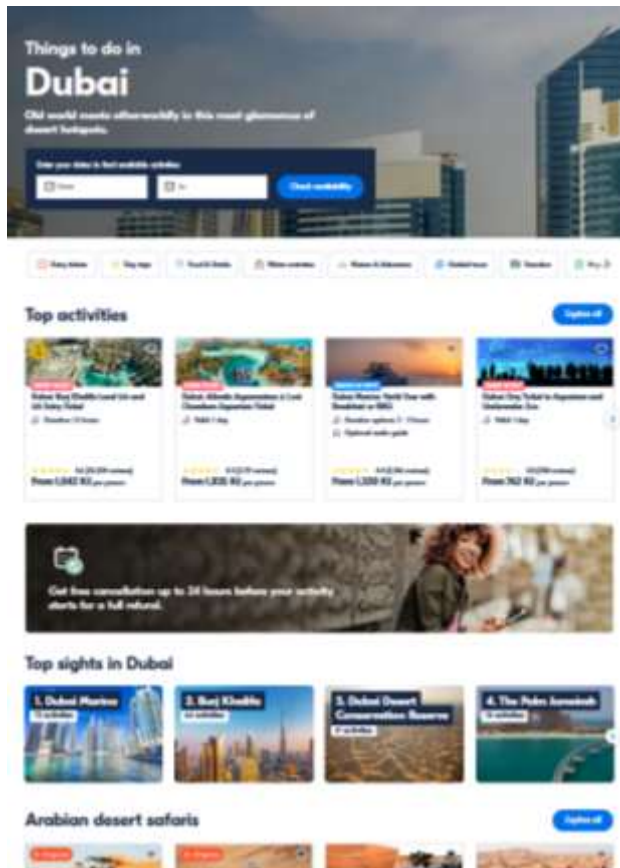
Things to do in

Dubai

Old world meets otherworldly in this most glamorous of desert hotspots.

Enter your dates to find available activities

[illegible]

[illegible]

Check availability

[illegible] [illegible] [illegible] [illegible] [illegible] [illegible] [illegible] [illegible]

Top activities

Explore all

Dubai: Burj Khalifa Level 124 and 125 Entry Ticket

Duration 1.5 hours

From 1,042 Kč per person

Dubai: Atlantis Aquaventure & Lost Chambers Aquarium Ticket

Valid 1 day

From 1,835 Kč per person

Dubai Marina: Yacht Tour with Breakfast or BBQ

Duration options 3 - 4 hours

Optional audio guide

From 1,330 Kč per person

Dubai: Day Ticket to Aquarium and Underwater Zoo

Valid 1 day

From 762 Kč per person

Get free cancellation up to 24 hours before your activity starts for a full refund.

Top sights in Dubai

1. Dubai Marina

2. Burj Khalifa

3. Dubai Desert Conservation Reserve

4. The Palm Jumeirah

Arabian desert safaris

Explore all